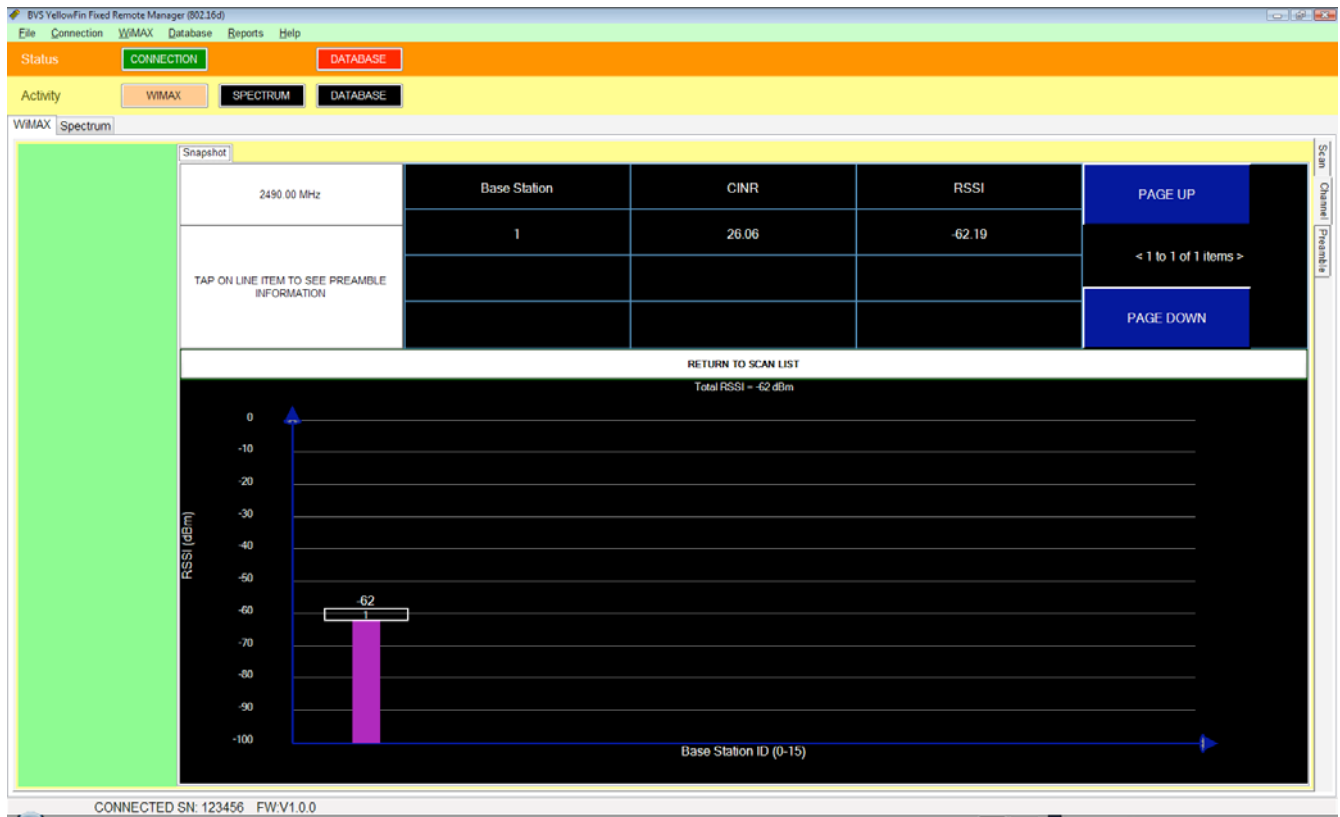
BVS YellowFin Fixed Remote Manager (802.16d)

File Connection WiMAX Database Reports Help

Status CONNECTION DATABASE

Activity WIMAX SPECTRUM DATABASE

WiMAX Spectrum

Snapshot

| 2490.00 MHz | Base Station | CINR | RSSI | PAGE UP |
|---|---|---|---|---|
| TAP ON LINE ITEM TO SEE PREAMBLE INFORMATION | 1 | 26.06 | -62.19 | < 1 to 1 of 1 items > |
| | | | | PAGE DOWN |

RETURN TO SCAN LIST

Total RSSI = -62 dBm

RSSI (dBm)

0
-10
-20
-30
-40
-50
-60
-70
-80
-90
-100

-62
1

Base Station ID (0-15)

Scan
Channel
Preamble

CONNECTED SN: 123456 FW:V1.0.0